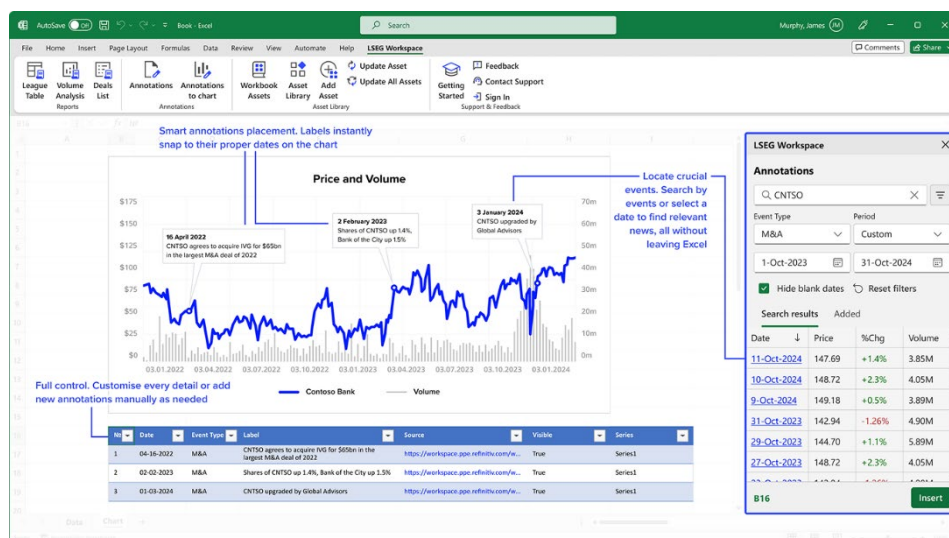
AutoSave Off Book - Excel Search Murphy, James JM

File Home Insert Page Layout Formulas Data Review View Automate Help LSEG Workspace

Comments Share

League Table Volume Analysis Deals List Reports Annotations Annotations to chart Annotations Workbook Assets Asset Library Add Asset Update Asset Update All Assets Asset Library Getting Started Feedback Contact Support Sign In Support & Feedback

Smart annotations placement. Labels instantly snap to their proper dates on the chart

Price and Volume

16 April 2022
CNTSO agrees to acquire IVG for $65bn in the largest M&A deal of 2022

2 February 2023
Shares of CNTSO up 1.4%, Bank of the City up 1.5%

3 January 2024
CNTSO upgraded by Global Advisors

$175 $150 $125 $100 $75 $50 $25 $0

70m 60m 50m 40m 30m 20m 10m 0m

03.01.2022 03.04.2022 03.07.2022 03.10.2022 03.01.2023 03.04.2023 03.07.2023 03.10.2023 03.01.2024

Contoso Bank Volume

Locate crucial events. Search by events or select a date to find relevant news, all without leaving Excel

Full control. Customise every detail or add new annotations manually as needed

| Nr | Date | Event Type | Label | Source | Visible | Series |
|---|---|---|---|---|---|---|
| 1 | 04-16-2022 | M&A | CNTSO agrees to acquire IVG for $65bn in the largest M&A deal of 2022 | https://workspace.ppe.refinitiv.com/w... | True | Series1 |
| 2 | 02-02-2023 | M&A | Shares of CNTSO up 1.4%, Bank of the City up 1.5% | https://workspace.ppe.refinitiv.com/w... | True | Series1 |
| 3 | 01-03-2024 | M&A | CNTSO upgraded by Global Advisors | https://workspace.ppe.refinitiv.com/w... | True | Series1 |

Data Chart

LSEG Workspace

Annotations

CNTSO

Event Type M&A
Period Custom
1-Oct-2023 31-Oct-2024
Hide blank dates Reset filters

Search results Added

| Date | Price | %Chg | Volume |
|---|---|---|---|
| 11-Oct-2024 | 147.69 | +1.4% | 3.85M |
| 10-Oct-2024 | 148.72 | +2.3% | 4.05M |
| 9-Oct-2024 | 149.18 | +0.5% | 3.84M |
| 31-Oct-2023 | 142.94 | -1.26% | 4.90M |
| 29-Oct-2023 | 144.70 | +1.1% | 5.89M |
| 27-Oct-2023 | 148.72 | +2.3% | 4.05M |

B16 Insert